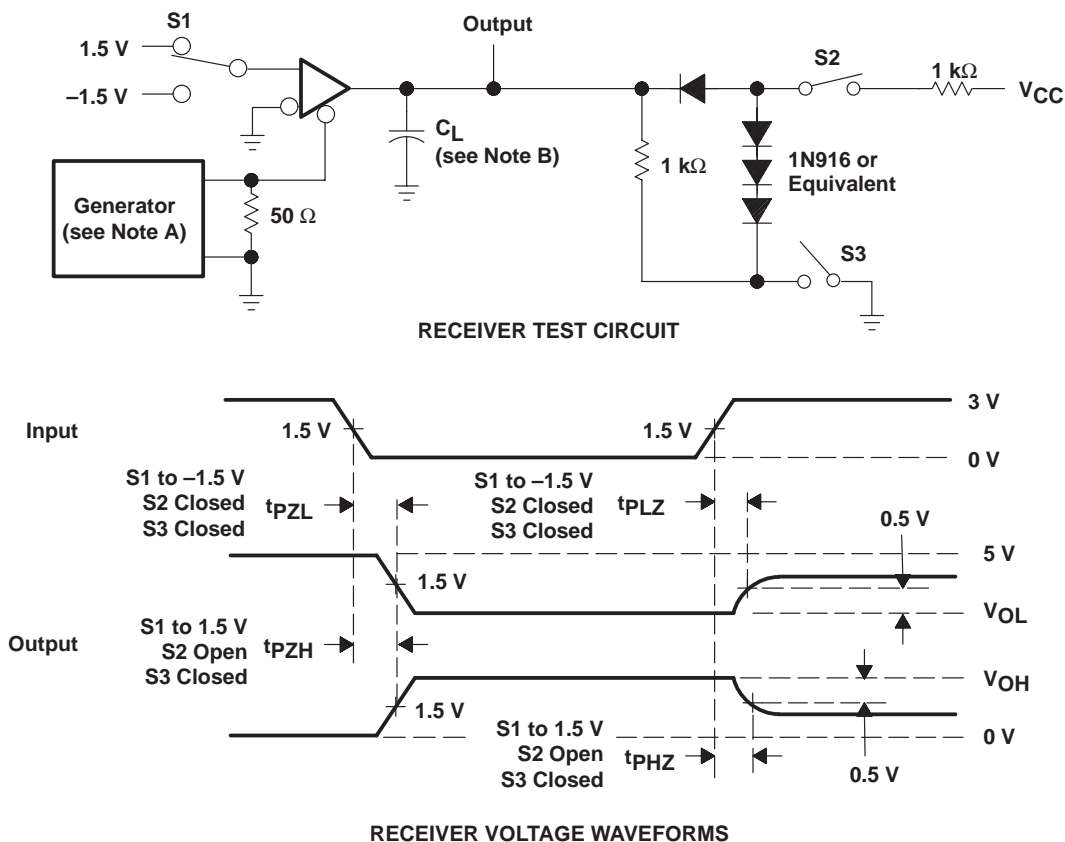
S1

1.5 V

–1.5 V

Output

S2

1 kΩ

$V_{CC}$

$C_L$ (see Note B)

1 kΩ

1N916 or Equivalent

Generator (see Note A)

50 Ω

S3

RECEIVER TEST CIRCUIT

Input

1.5 V

1.5 V

3 V

0 V

S1 to –1.5 V
S2 Closed
S3 Closed

$t_{PZL}$

S1 to –1.5 V
S2 Closed
S3 Closed

$t_{PLZ}$

0.5 V

5 V

1.5 V

$V_{OL}$

Output

S1 to 1.5 V
S2 Open
S3 Closed

$t_{PZH}$

$V_{OH}$

1.5 V

S1 to 1.5 V
S2 Open
S3 Closed

0 V

$t_{PHZ}$

0.5 V

RECEIVER VOLTAGE WAVEFORMS